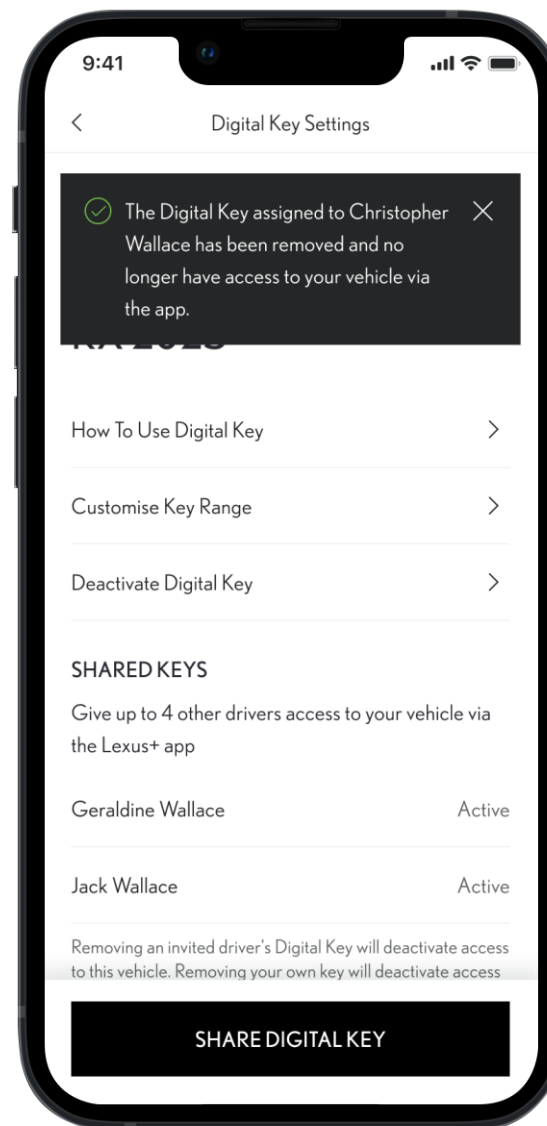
9:41

<

Digital Key Settings

The Digital Key assigned to Christopher Wallace has been removed and no longer have access to your vehicle via the app.

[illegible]

How To Use Digital Key >

Customise Key Range >

Deactivate Digital Key >

SHARED KEYS

Give up to 4 other drivers access to your vehicle via the Lexus+ app

Geraldine Wallace Active

Jack Wallace Active

Removing an invited driver's Digital Key will deactivate access to this vehicle. Removing your own key will deactivate access

SHARE DIGITAL KEY